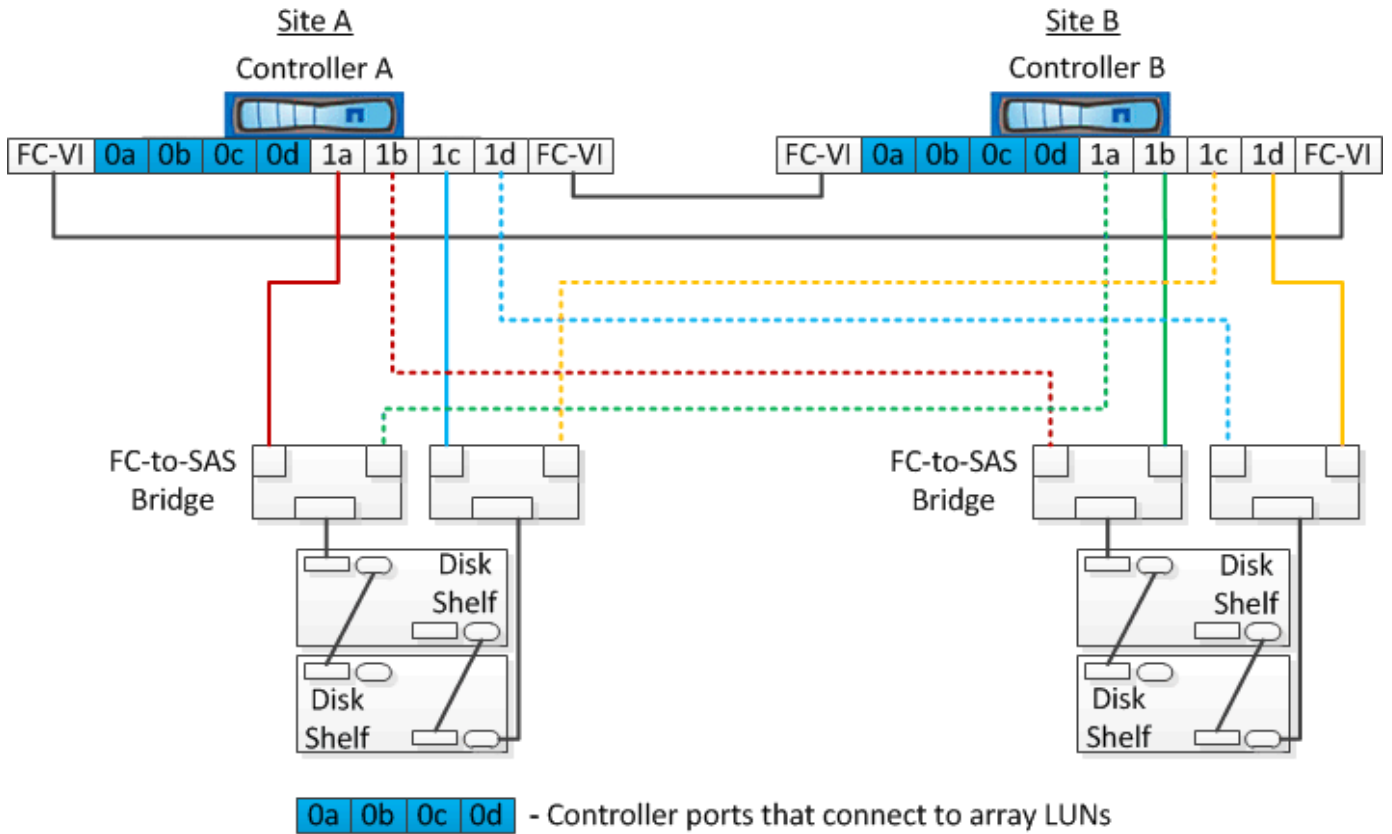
Site A

Controller A

FC-VI 0a 0b 0c 0d 1a 1b 1c 1d FC-VI

Site B

Controller B

FC-VI 0a 0b 0c 0d 1a 1b 1c 1d FC-VI

FC-to-SAS Bridge

FC-to-SAS Bridge

Disk Shelf

Disk Shelf

Disk Shelf

Disk Shelf

0a 0b 0c 0d - Controller ports that connect to array LUNs